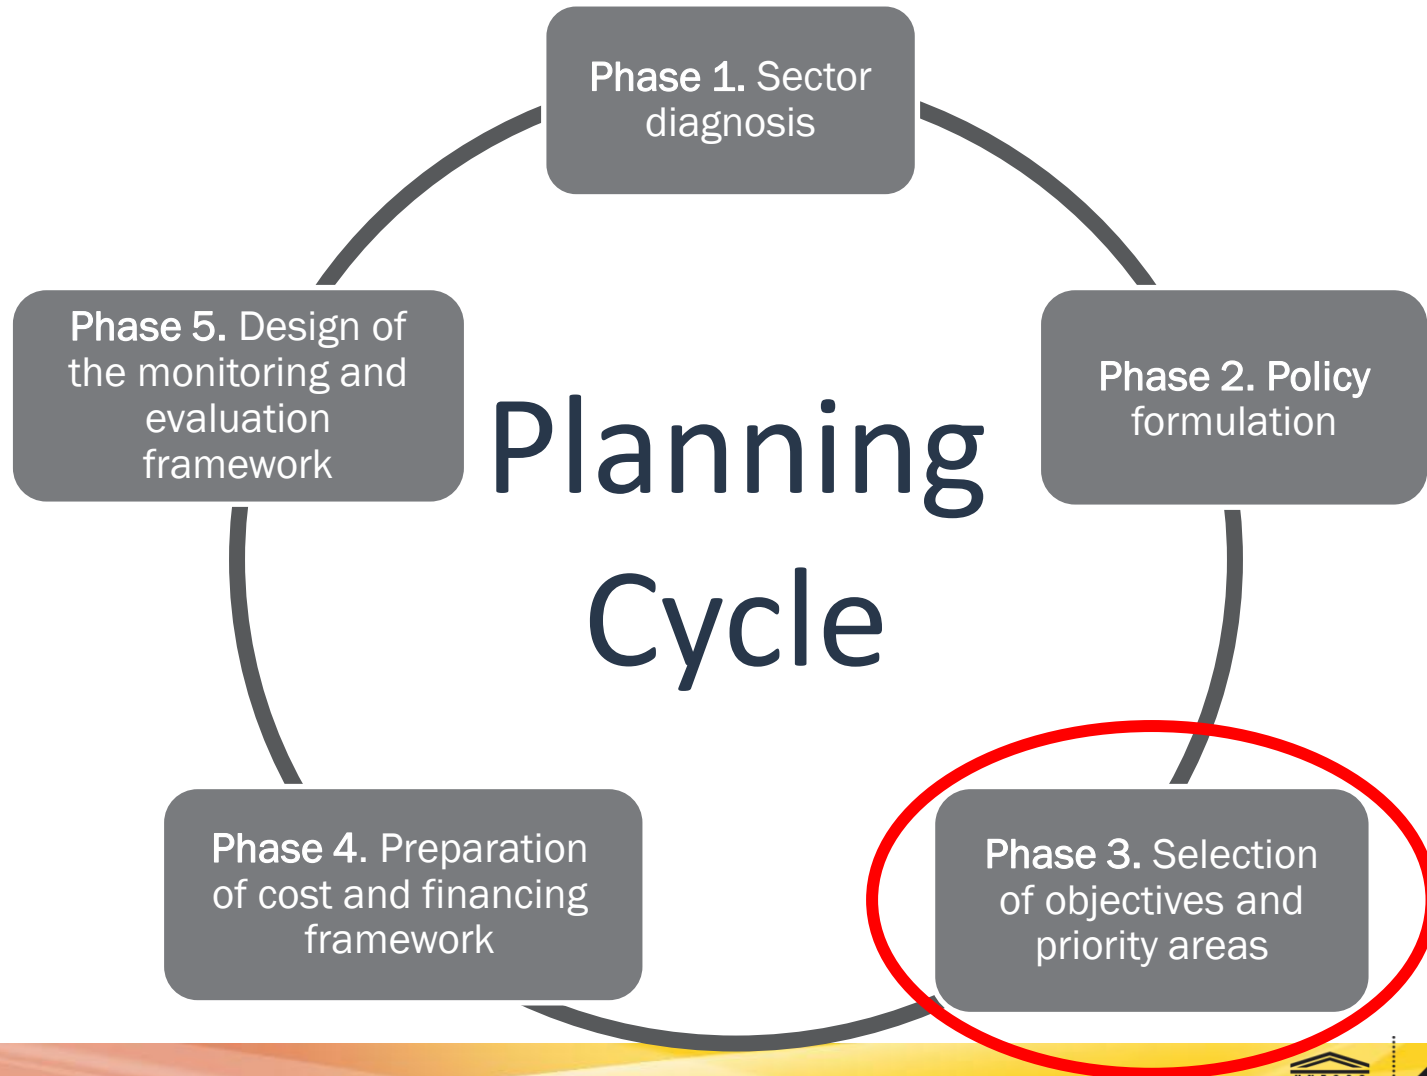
Phase 1. Sector diagnosis

Phase 2. Policy formulation

Phase 3. Selection of objectives and priority areas

Phase 4. Preparation of cost and financing framework

Phase 5. Design of the monitoring and evaluation framework

Planning Cycle